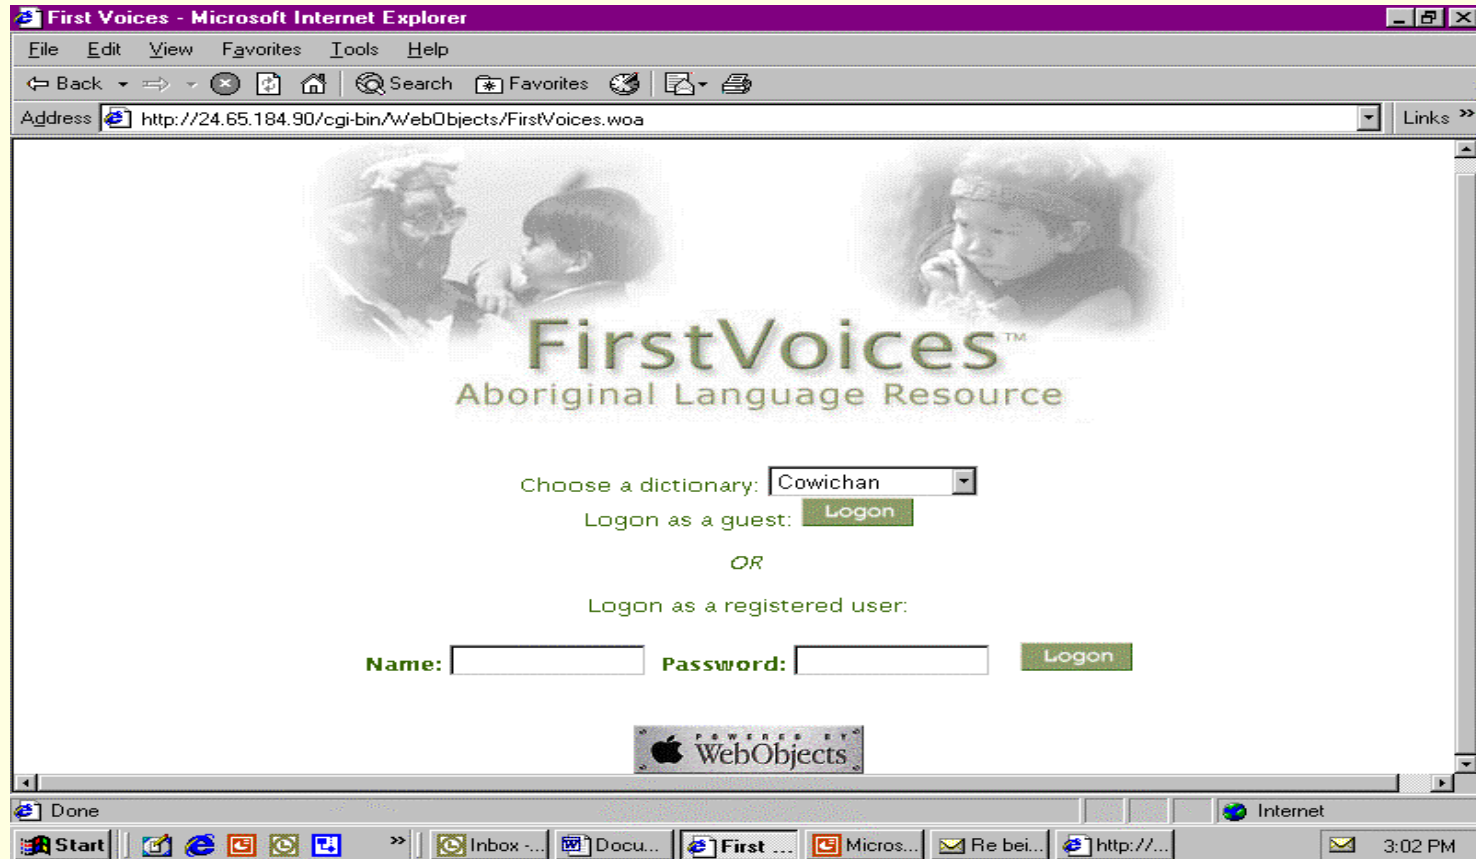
First Voices - Microsoft Internet Explorer

File Edit View Favorites Tools Help

Back Search Favorites

Address http://24.65.184.90/cgi-bin/WebObjects/FirstVoices.woa Links »

FirstVoices™
Aboriginal Language Resource

Choose a dictionary: Cowichan
Logon as a guest: Logon

OR

Logon as a registered user:

Name: Password: Logon

POWERED BY WebObjects

Done Internet

Start Inbox -... Docu... First ... Micros... Re bei... http://... 3:02 PM